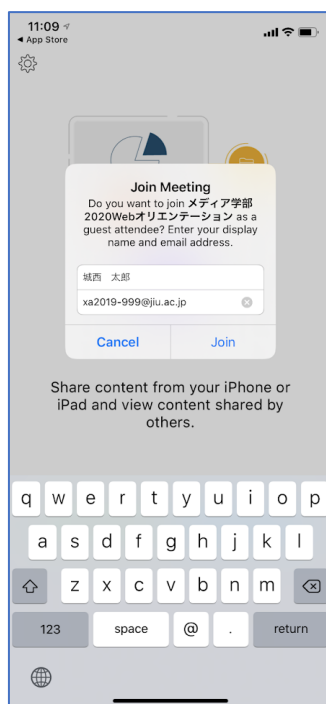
11:09
◀ App Store

Join Meeting
Do you want to join メディア学部 2020Webオリエンテーション as a guest attendee? Enter your display name and email address.

城西 太郎

xa2019-999@jiu.ac.jp

Cancel
Join

Share content from your iPhone or iPad and view content shared by others.

q w e r t y u i o p
a s d f g h j k l
z x c v b n m
123
space
@
.
return